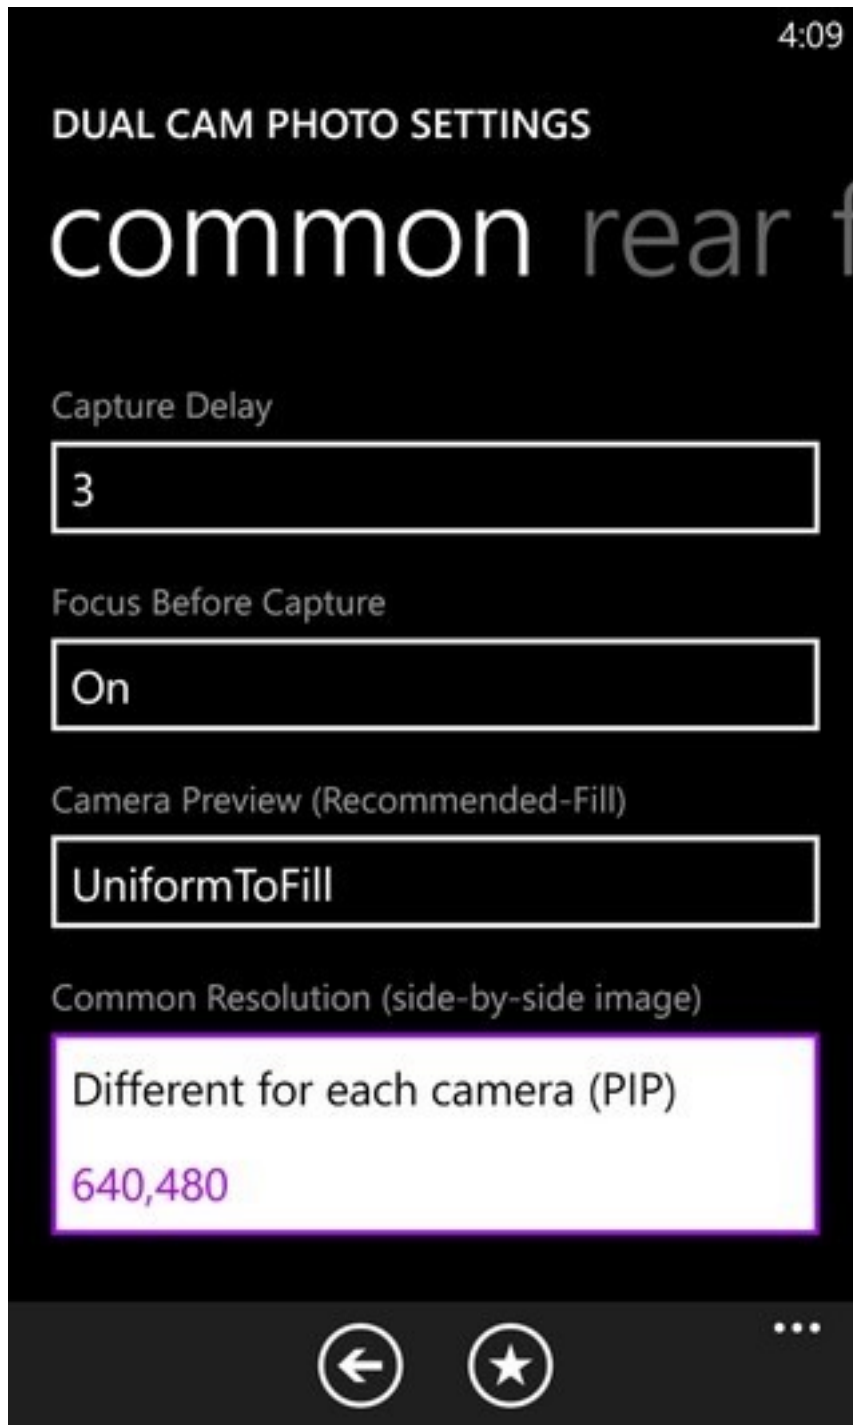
4:09

DUAL CAM PHOTO SETTINGS

common rear f

Capture Delay

3

Focus Before Capture

On

Camera Preview (Recommended-Fill)

UniformToFill

Common Resolution (side-by-side image)

Different for each camera (PIP)

640,480

...